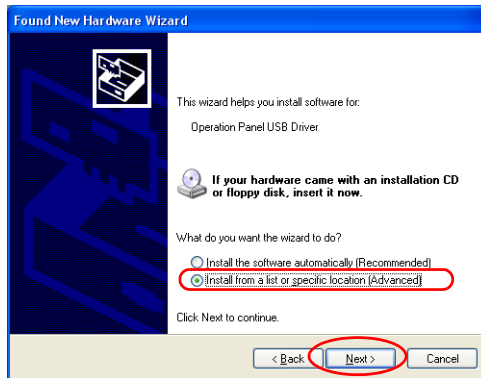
Found New Hardware Wizard

This wizard helps you install software for:

Operation Panel USB Driver

If your hardware came with an installation CD or floppy disk, insert it now.

What do you want the wizard to do?

Install the software automatically (Recommended)

Install from a list or specific location (Advanced)

Click Next to continue.

< Back Next > Cancel